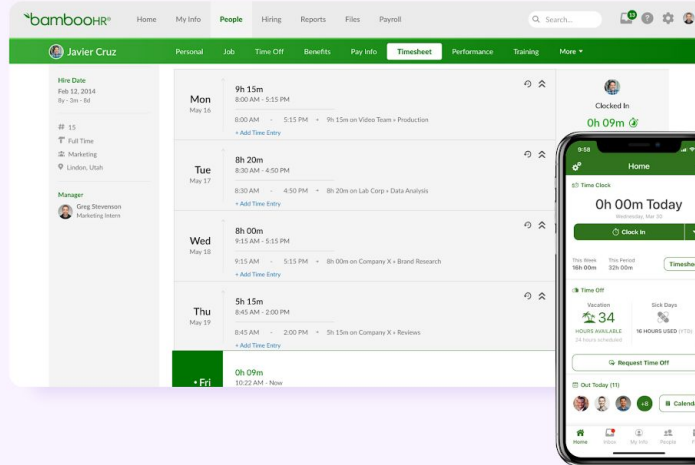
bambooHR® Home My Info People Hiring Reports Files Payroll Search... 13

Javier Cruz Personal Job Time Off Benefits Pay Info Timesheet Performance Training More ▾

Hire Date
Feb 12, 2014
8y - 3m - 8d

# 15
Full Time
Marketing
Lindon, Utah

Manager
Greg Stevenson
Marketing Intern

Mon
May 16
9h 15m
8:00 AM - 5:15 PM
8:00 AM - 5:15 PM • 9h 15m on Video Team » Production
+ Add Time Entry

Tue
May 17
8h 20m
8:30 AM - 4:50 PM
8:30 AM - 4:50 PM • 8h 20m on Lab Corp » Data Analysis
+ Add Time Entry

Wed
May 18
8h 00m
9:15 AM - 5:15 PM
9:15 AM - 5:15 PM • 8h 00m on Company X » Brand Research
+ Add Time Entry

Thu
May 19
5h 15m
8:45 AM - 2:00 PM
8:45 AM - 2:00 PM • 5h 15m on Company X » Reviews
+ Add Time Entry

• Fri
0h 09m
10:22 AM - Now

Clocked In
0h 09m

9:58
Home
Time Clock
0h 00m Today
Wednesday, Mar 20
Clock In
This Week 16h 00m
This Period 32h 00m
Timeshe
Time Off
Vacation
34
HOURS AVAILABLE
24 hours scheduled
Sick Days
16 HOURS USED (YTD)
Request Time Off
Out Today (11)
+8
Calend
Home Inbox My Info People